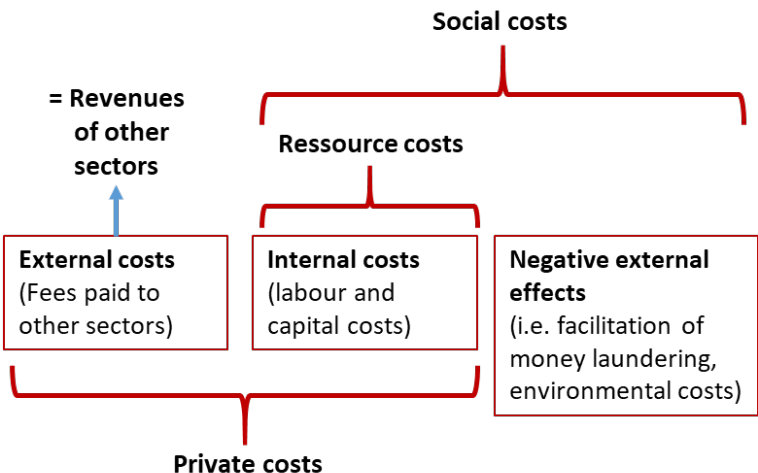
Social costs

= Revenues of other sectors

Ressource costs

External costs
(Fees paid to other sectors)

Internal costs
(labour and capital costs)

Negative external effects
(i.e. facilitation of money laundering, environmental costs)

Private costs